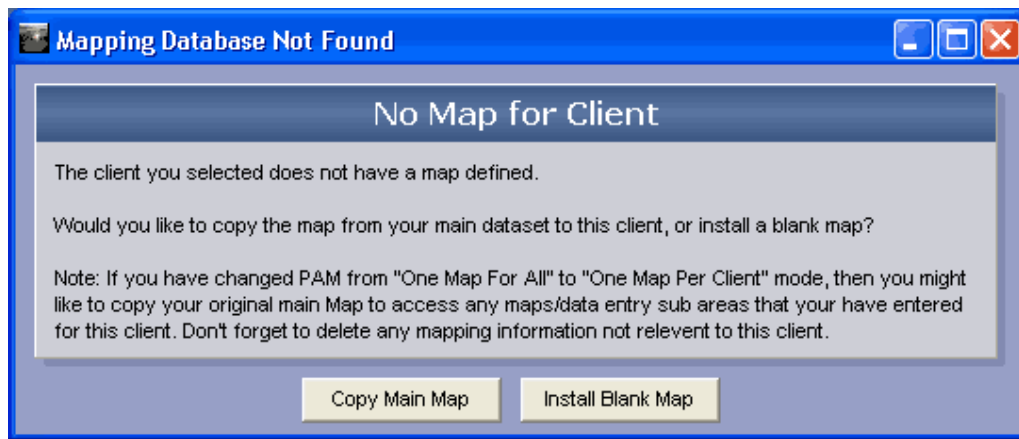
Mapping Database Not Found

No Map for Client

The client you selected does not have a map defined.

Would you like to copy the map from your main dataset to this client, or install a blank map?

Note: If you have changed PAM from "One Map For All" to "One Map Per Client" mode, then you might like to copy your original main Map to access any maps/data entry sub areas that your have entered for this client. Don't forget to delete any mapping information not relevent to this client.

Copy Main Map

Install Blank Map